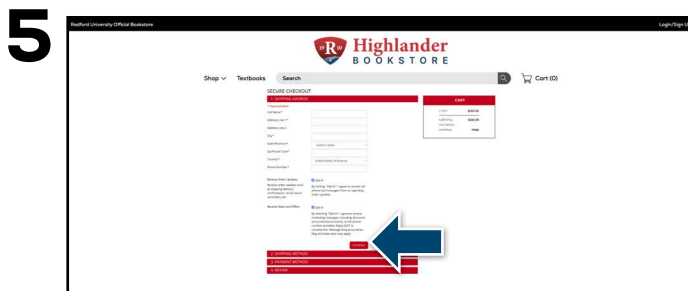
5

Radford University Official Bookstore

Login/Sign U

Highlander BOOKSTORE

Shop Textbooks Search

Cart (0)

SECURE CHECKOUT

1. SHIPPING ADDRESS

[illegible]

Full Name *

Address Line 1 *

Address Line 2

City *

State/Province *

Zip/Postal Code *

Country *

Phone Number *

Receive Order Updates

Receive Sales and Offers

CART

$100.00

$100.00

FREE

Continue

2. SHIPPING METHOD

3. PAYMENT METHOD

4. REVIEW